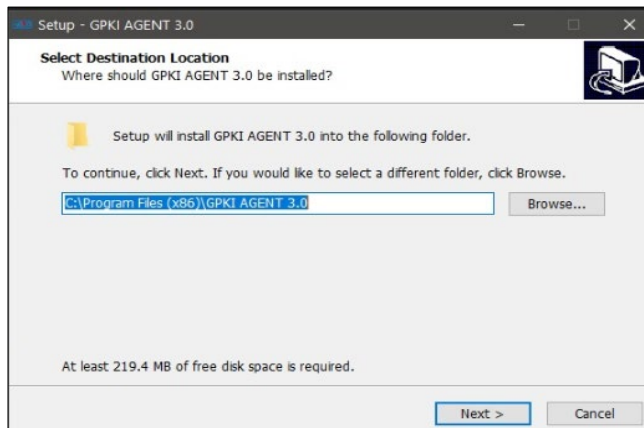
Setup - GPKI AGENT 3.0

Select Destination Location
Where should GPKI AGENT 3.0 be installed?

Setup will install GPKI AGENT 3.0 into the following folder.

To continue, click Next. If you would like to select a different folder, click Browse.

C:\Program Files (x86)\GPKI AGENT 3.0

Browse...

At least 219.4 MB of free disk space is required.

Next >

Cancel